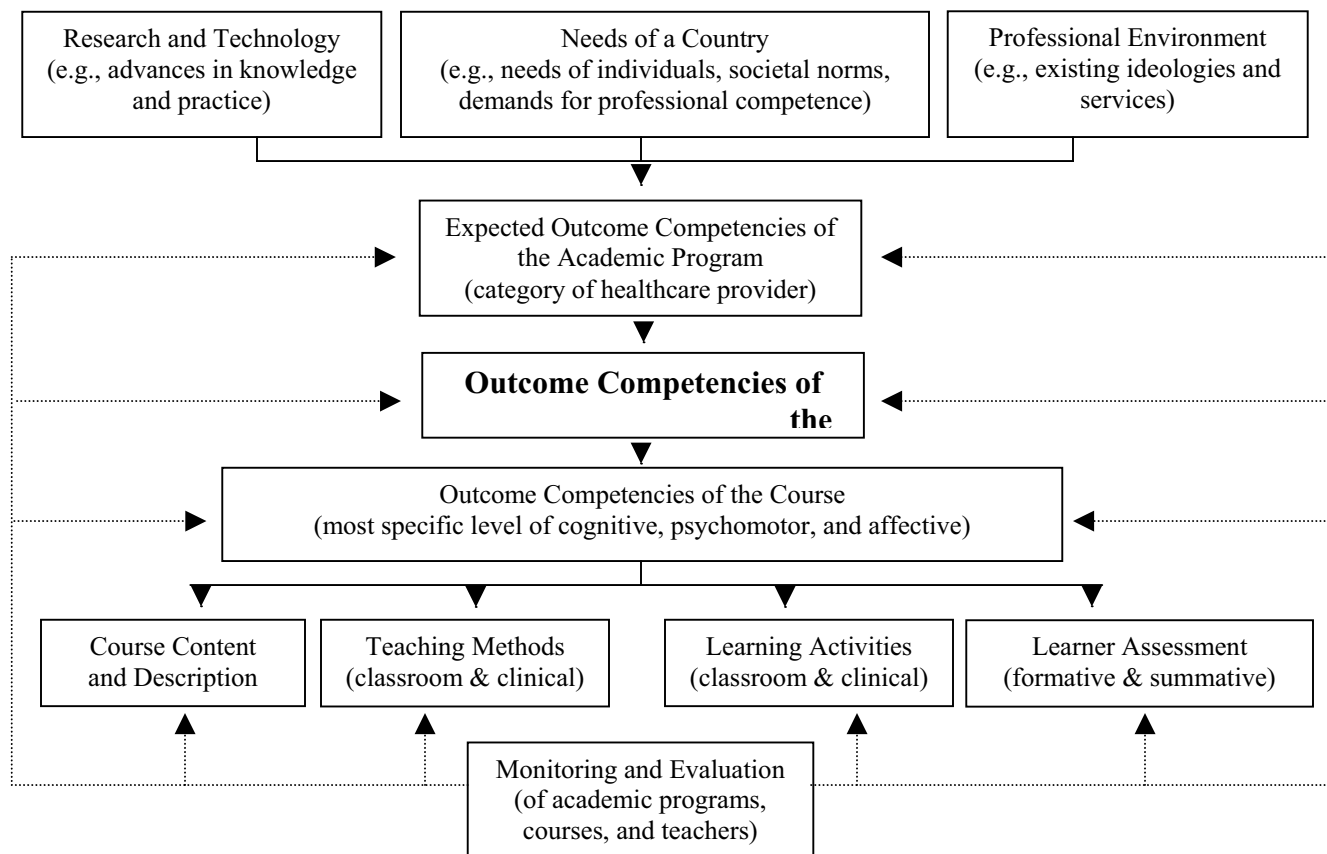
Research and Technology
(e.g., advances in knowledge and practice)

Needs of a Country
(e.g., needs of individuals, societal norms, demands for professional competence)

Professional Environment
(e.g., existing ideologies and services)

Expected Outcome Competencies of the Academic Program
(category of healthcare provider)

**Outcome Competencies of the**

Outcome Competencies of the Course
(most specific level of cognitive, psychomotor, and affective)

Course Content and Description

Teaching Methods
(classroom & clinical)

Learning Activities
(classroom & clinical)

Learner Assessment
(formative & summative)

Monitoring and Evaluation
(of academic programs, courses, and teachers)